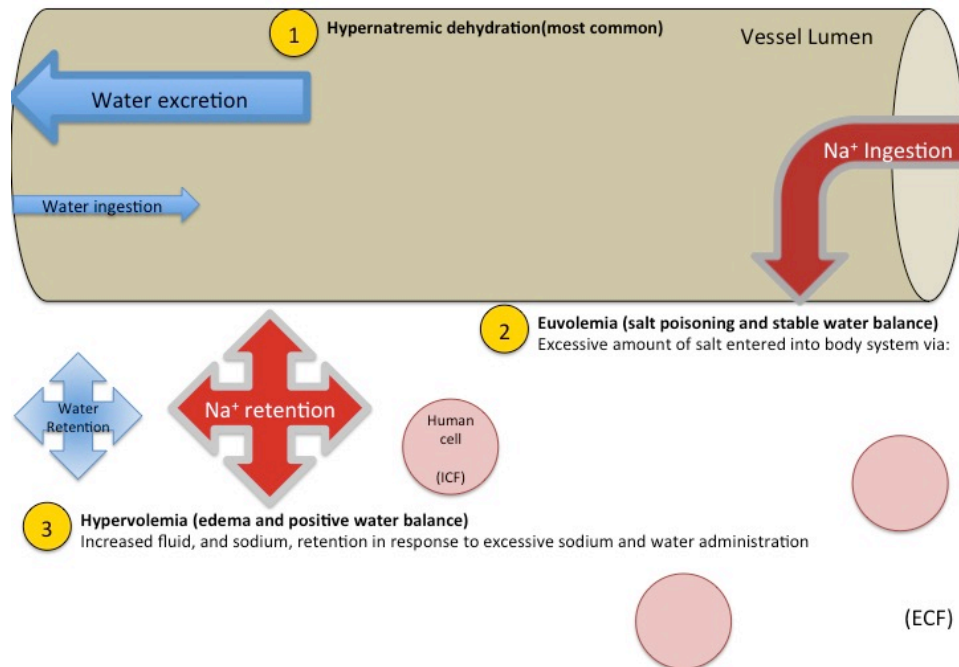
1 Hypernatremic dehydration(most common)

Vessel Lumen

Water excretion

Water ingestion

Na$^+$ Ingestion

2 Euvolemia (salt poisoning and stable water balance)
Excessive amount of salt entered into body system via:

Water Retention

Na$^+$ retention

Human cell

(ICF)

3 Hypervolemia (edema and positive water balance)
Increased fluid, and sodium, retention in response to excessive sodium and water administration

(ECF)